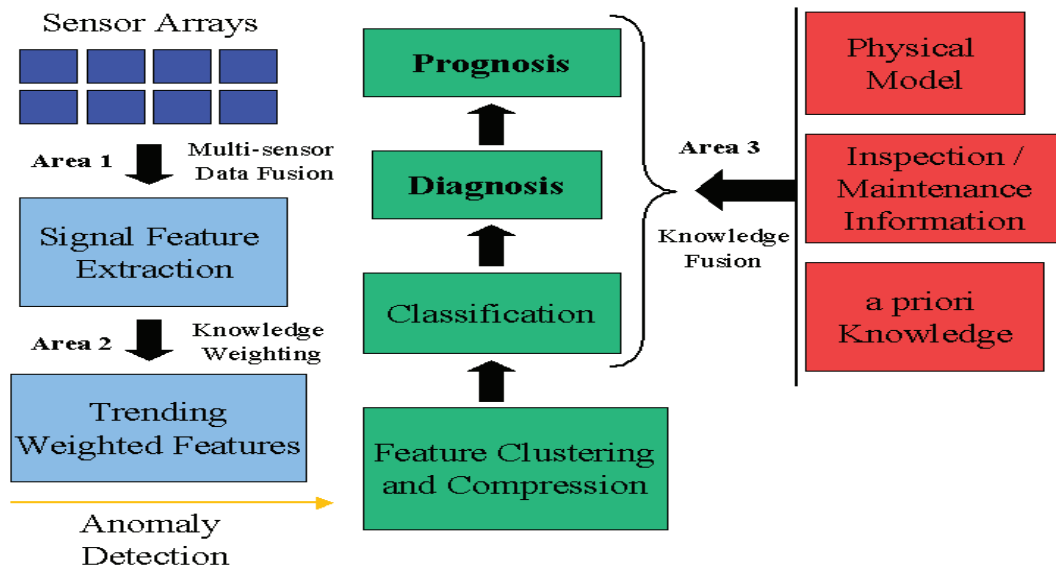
Sensor Arrays

Area 1

Multi-sensor Data Fusion

Signal Feature Extraction

Area 2

Knowledge Weighting

Trending Weighted Features

Anomaly Detection

Prognosis

Diagnosis

Classification

Feature Clustering and Compression

Area 3

Knowledge Fusion

Physical Model

Inspection / Maintenance Information

a priori Knowledge